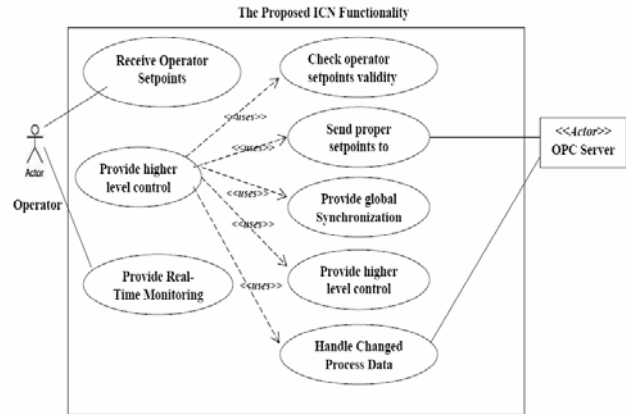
The Proposed ICN Functionality

Receive Operator Setpoints

Check operator setpoints validity

Actor

Operator

Provide higher level control

<<uses>>

<<uses>>

Send proper setpoints to

<<Actor>>
OPC Server

<<uses>>

Provide global Synchronization

<<uses>>

Provide higher level control

Provide Real-Time Monitoring

<<uses>>

Handle Changed Process Data